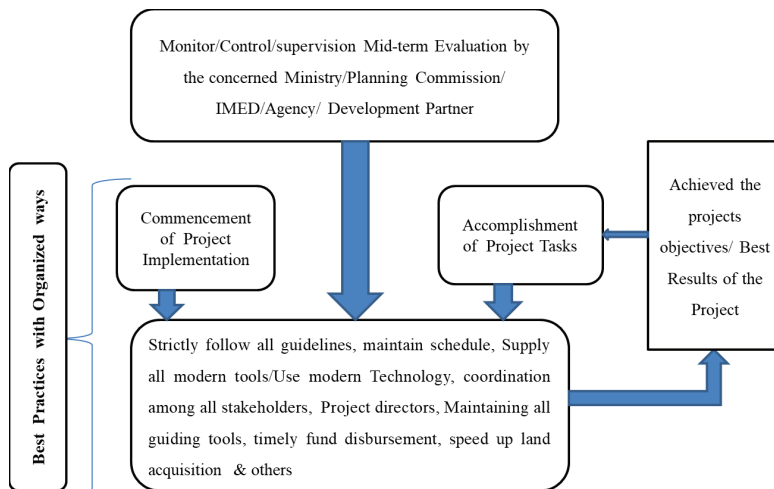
Monitor/Control/supervision Mid-term Evaluation by the concerned Ministry/Planning Commission/ IMED/Agency/ Development Partner

Best Practices with Organized ways

Commencement of Project Implementation

Accomplishment of Project Tasks

Achieved the projects objectives/ Best Results of the Project

Strictly follow all guidelines, maintain schedule, Supply all modern tools/Use modern Technology, coordination among all stakeholders, Project directors, Maintaining all guiding tools, timely fund disbursement, speed up land acquisition & others